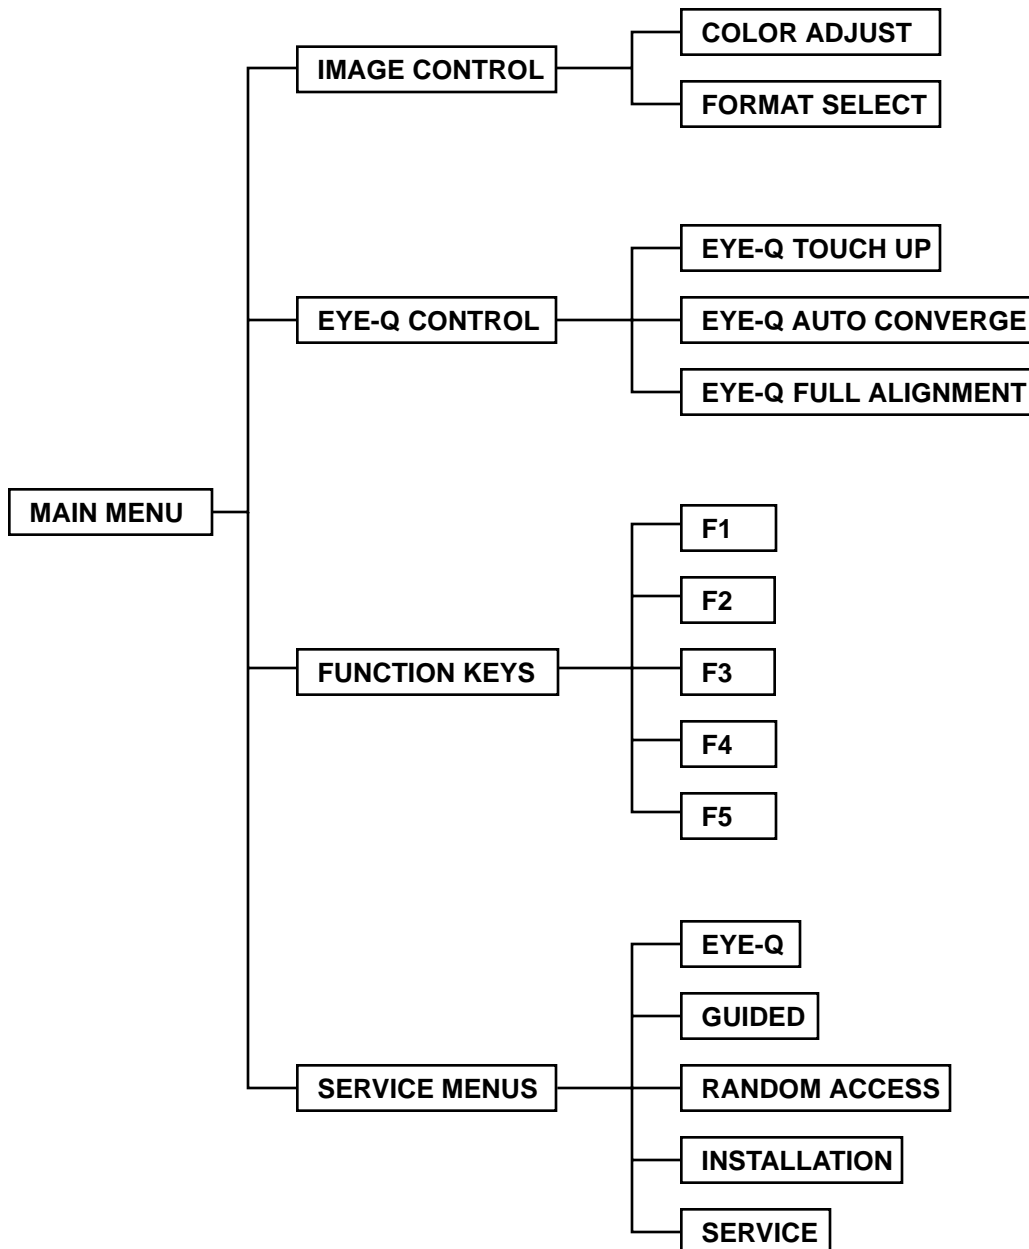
MAIN MENU

IMAGE CONTROL
COLOR ADJUST
FORMAT SELECT

EYE-Q CONTROL
EYE-Q TOUCH UP
EYE-Q AUTO CONVERGE
EYE-Q FULL ALIGNMENT

FUNCTION KEYS
F1
F2
F3
F4
F5

SERVICE MENUS
EYE-Q
GUIDED
RANDOM ACCESS
INSTALLATION
SERVICE